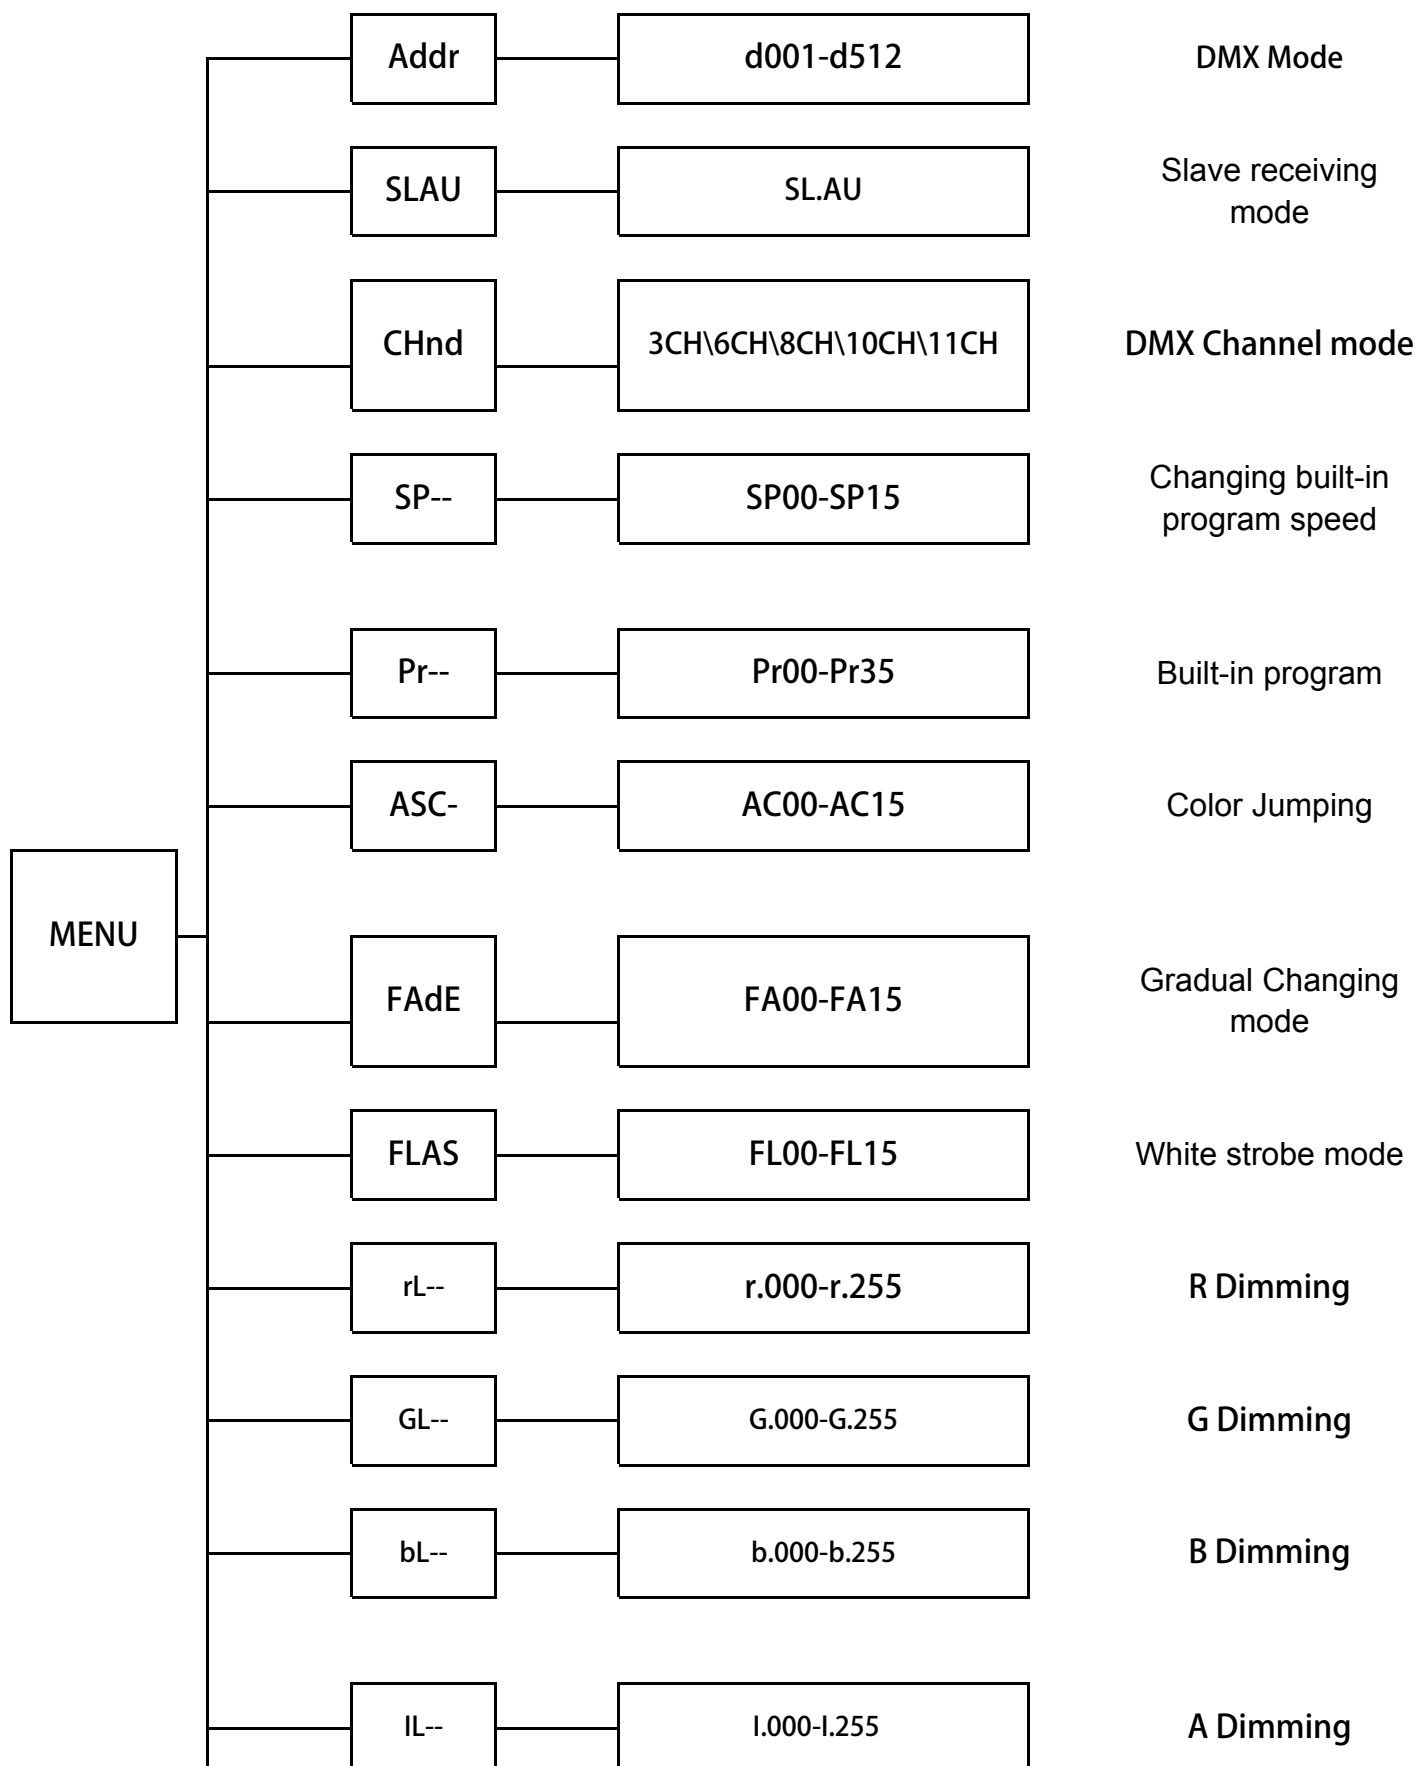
MENU

Addr
d001-d512
DMX Mode

SLAU
SL.AU
Slave receiving mode

CHnd
3CH\6CH\8CH\10CH\11CH
DMX Channel mode

SP--
SP00-SP15
Changing built-in program speed

Pr--
Pr00-Pr35
Built-in program

ASC-
AC00-AC15
Color Jumping

FAdE
FA00-FA15
Gradual Changing mode

FLAS
FL00-FL15
White strobe mode

rL--
r.000-r.255
R Dimming

GL--
G.000-G.255
G Dimming

bL--
b.000-b.255
B Dimming

IL--
I.000-I.255
A Dimming